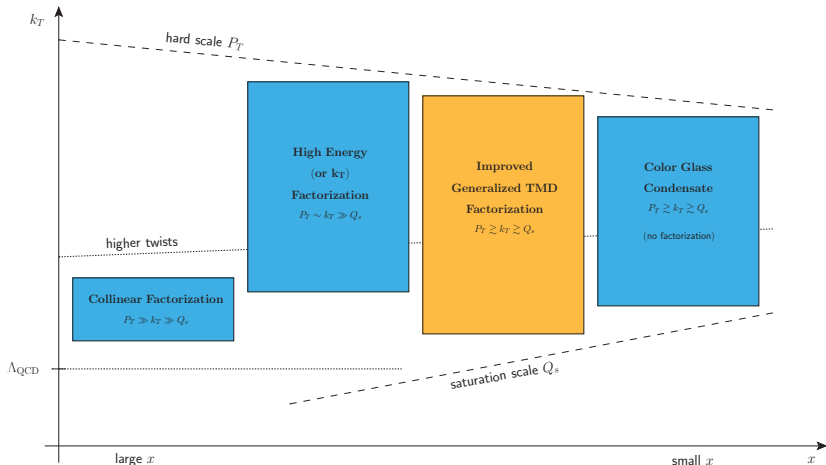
$k_T$

hard scale $P_T$

High Energy (or $\mathbf{k_T}$) Factorization
$P_T \sim k_T \gg Q_s$

Improved Generalized TMD Factorization
$P_T \gtrsim k_T \gtrsim Q_s$

Color Glass Condensate
$P_T \gtrsim k_T \gtrsim Q_s$
(no factorization)

higher twists

Collinear Factorization
$P_T \gg k_T \gg Q_s$

$\Lambda_{\text{QCD}}$

saturation scale $Q_s$

large $x$

small $x$

$x$